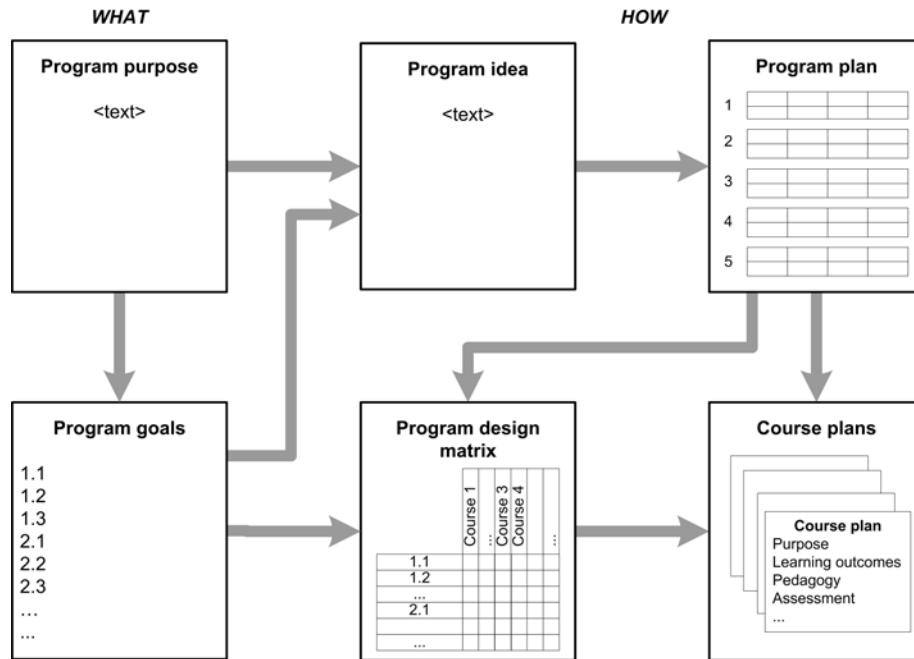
WHAT

HOW

Program purpose

<text>

Program idea

<text>

Program plan

1
2
3
4
5

Program goals

1.1
1.2
1.3
2.1
2.2
2.3
...
...

Program design matrix

Course 1
...
Course 3
Course 4
...

1.1
1.2
...
2.1
...

Course plans

Course plan
Purpose
Learning outcomes
Pedagogy
Assessment
...